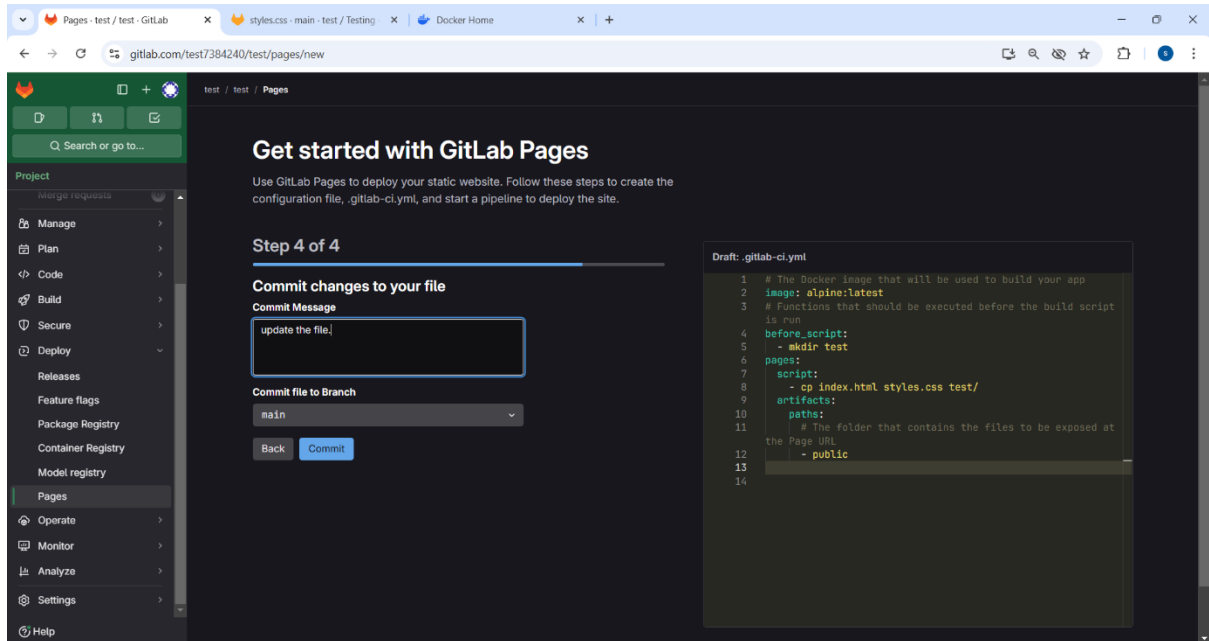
Pages · test / test · GitLab
styles.css · main · test / Testing
Docker Home

gitlab.com/test7384240/test/pages/new

Search or go to...

Project
Merge requests
Manage
Plan
Code
Build
Secure
Deploy
Releases
Feature flags
Package Registry
Container Registry
Model registry
Pages
Operate
Monitor
Analyze
Settings
Help

test / test / Pages

Get started with GitLab Pages

Use GitLab Pages to deploy your static website. Follow these steps to create the configuration file, .gitlab-ci.yml, and start a pipeline to deploy the site.

Step 4 of 4

Commit changes to your file

Commit Message

update the file.

Commit file to Branch

main

Back Commit

Draft: .gitlab-ci.yml

1 # The Docker image that will be used to build your app
2 image: alpine:latest
3 # Functions that should be executed before the build script is run
4 before_script:
5 - mkdir test
6 pages:
7 script:
8 - cp index.html styles.css test/
9 artifacts:
10 paths:
11 # The folder that contains the files to be exposed at the Page URL
12 - public
13
14